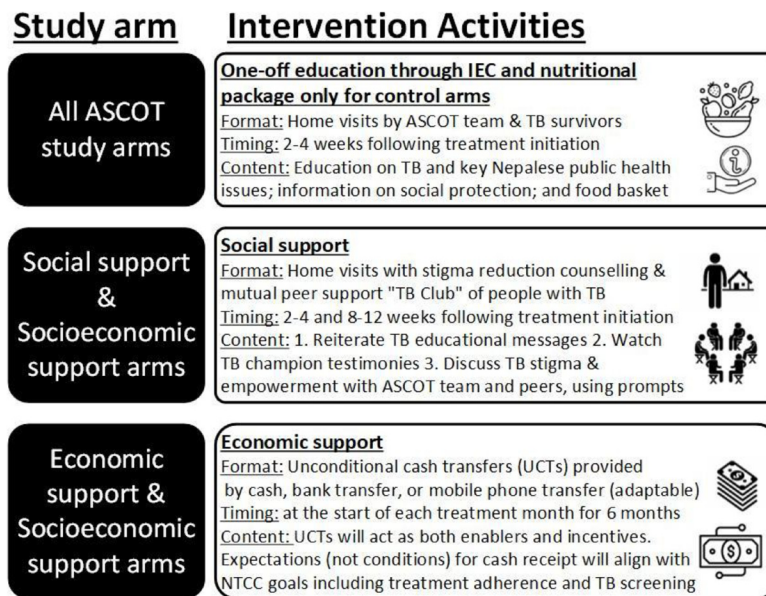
Study arm

Intervention Activities

All ASCOT study arms

One-off education through IEC and nutritional package only for control arms
Format: Home visits by ASCOT team & TB survivors
Timing: 2-4 weeks following treatment initiation
Content: Education on TB and key Nepalese public health issues; information on social protection; and food basket

Social support & Socioeconomic support arms

Social support
Format: Home visits with stigma reduction counselling & mutual peer support "TB Club" of people with TB
Timing: 2-4 and 8-12 weeks following treatment initiation
Content: 1. Reiterate TB educational messages 2. Watch TB champion testimonies 3. Discuss TB stigma & empowerment with ASCOT team and peers, using prompts

Economic support & Socioeconomic support arms

Economic support
Format: Unconditional cash transfers (UCTs) provided by cash, bank transfer, or mobile phone transfer (adaptable)
Timing: at the start of each treatment month for 6 months
Content: UCTs will act as both enablers and incentives. Expectations (not conditions) for cash receipt will align with NTCC goals including treatment adherence and TB screening